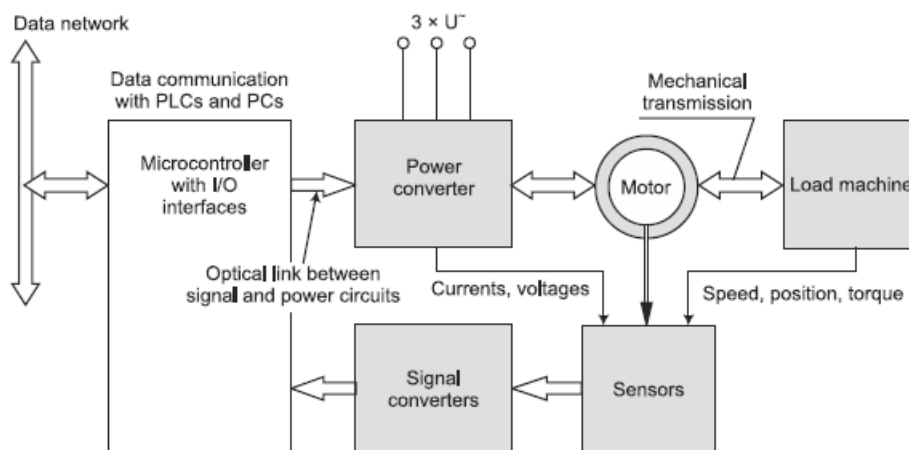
Data network

Data communication with PLCs and PCs

Microcontroller with I/O interfaces

Optical link between signal and power circuits

3 × U~

Power converter

Mechanical transmission

Motor

Load machine

Currents, voltages

Speed, position, torque

Signal converters

Sensors